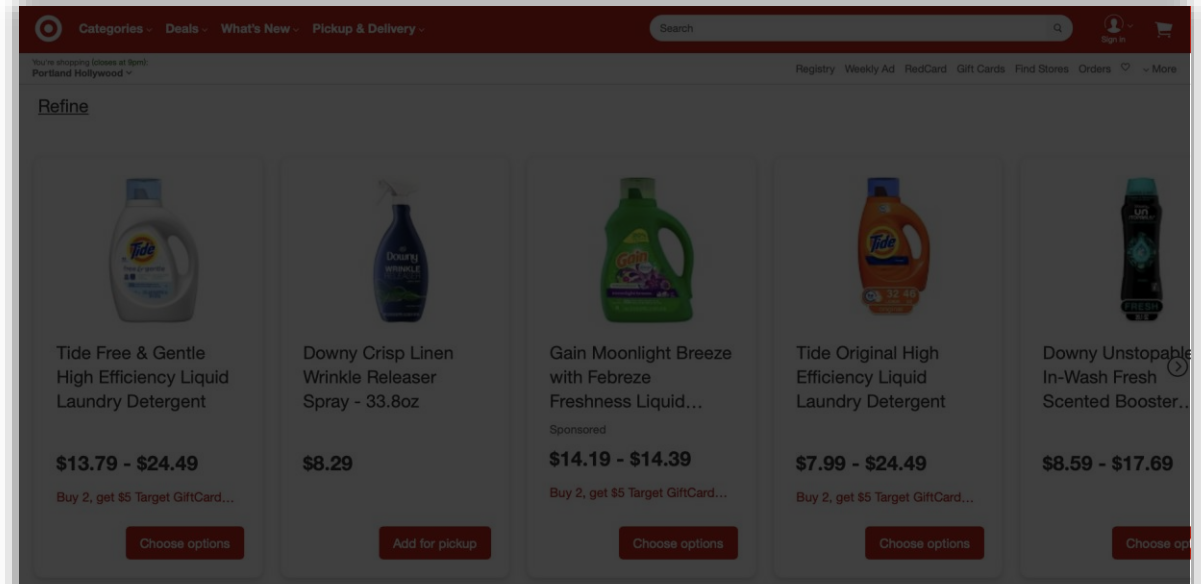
Categories Deals What's New Pickup & Delivery

Search

Sign in

You're shopping (closes at 9pm)
Portland Hollywood

Registry Weekly Ad RedCard Gift Cards Find Stores Orders More

Refine

Tide Free & Gentle High Efficiency Liquid Laundry Detergent

$13.79 - $24.49

Buy 2, get $5 Target GiftCard...

Choose options

Downy Crisp Linen Wrinkle Releaser Spray - 33.8oz

$8.29

Add for pickup

Gain Moonlight Breeze with Febreze Freshness Liquid...

Sponsored

$14.19 - $14.39

Buy 2, get $5 Target GiftCard...

Choose options

Tide Original High Efficiency Liquid Laundry Detergent

$7.99 - $24.49

Buy 2, get $5 Target GiftCard...

Choose options

Downy Unstopables In-Wash Fresh Scented Booster...

$8.59 - $17.69

Choose op